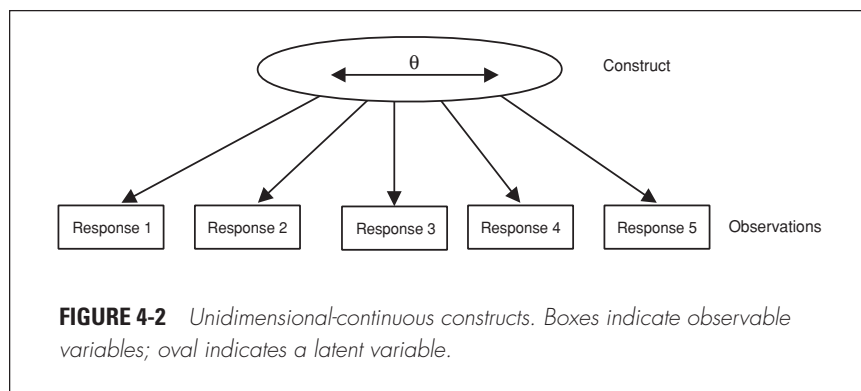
$\theta$

Construct

Response 1

Response 2

Response 3

Response 4

Response 5

Observations

**FIGURE 4-2** *Unidimensional-continuous constructs. Boxes indicate observable variables; oval indicates a latent variable.*